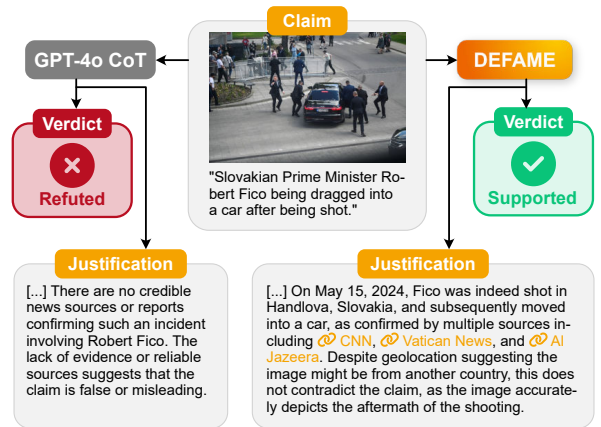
Claim

GPT-4o CoT

DEFAME

"Slovakian Prime Minister Robert Fico being dragged into a car after being shot."

Verdict
Refuted

Verdict
Supported

Justification
[...] There are no credible news sources or reports confirming such an incident involving Robert Fico. The lack of evidence or reliable sources suggests that the claim is false or misleading.

Justification
[...] On May 15, 2024, Fico was indeed shot in Handlova, Slovakia, and subsequently moved into a car, as confirmed by multiple sources including CNN, Vatican News, and Al Jazeera. Despite geolocation suggesting the image might be from another country, this does not contradict the claim, as the image accurately depicts the aftermath of the shooting.